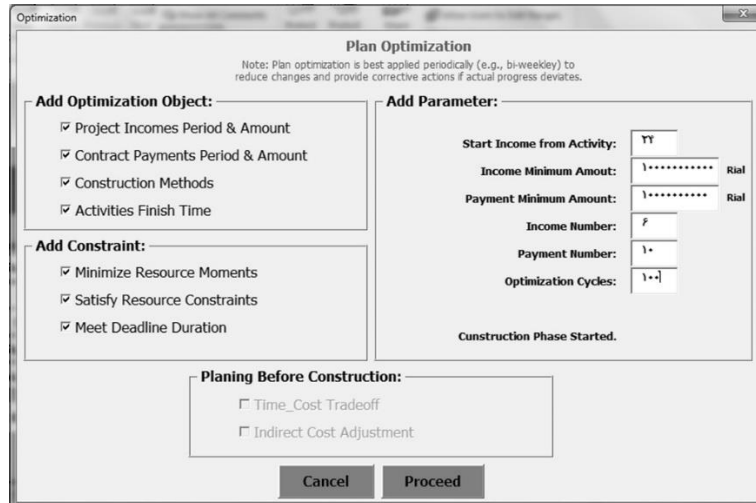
Optimization

Plan Optimization

Note: Plan optimization is best applied periodically (e.g., bi-weekley) to reduce changes and provide corrective actions if actual progress deviates.

Add Optimization Object:

☑ Project Incomes Period & Amount

☑ Contract Payments Period & Amount

☑ Construction Methods

☑ Activities Finish Time

Add Constraint:

☑ Minimize Resource Moments

☑ Satisfy Resource Constraints

☑ Meet Deadline Duration

Add Parameter:

Start Income from Activity: ۲۲

Income Minimum Amout: ۱۰۰۰۰۰۰۰۰۰۰ Rial

Payment Minimum Amount: ۱۰۰۰۰۰۰۰۰۰۰ Rial

Income Number: ۶

Payment Number: ۱۰

Optimization Cycles: ۱۰۰

Cunstruction Phase Started.

Planing Before Construction:

☐ Time_Cost Tradeoff

☐ Indirect Cost Adjustment

Cancel

Proceed